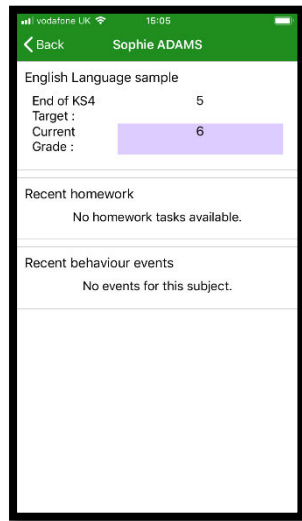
vodafone UK 15:05

Back Sophie ADAMS

English Language sample

End of KS4 Target : 5

Current Grade : 6

Recent homework

No homework tasks available.

Recent behaviour events

No events for this subject.